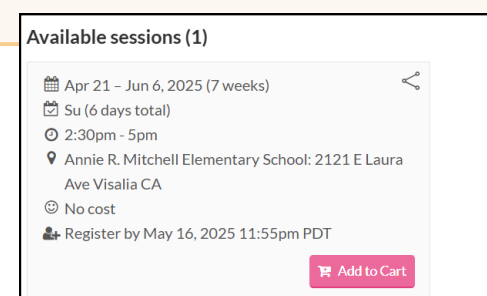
Available sessions (1)

Apr 21 – Jun 6, 2025 (7 weeks)
Su (6 days total)
2:30pm - 5pm
Annie R. Mitchell Elementary School: 2121 E Laura Ave Visalia CA
No cost
Register by May 16, 2025 11:55pm PDT

Add to Cart